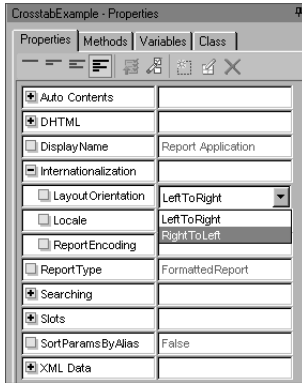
CrosstabExample - Properties

Properties | Methods | Variables | Class

| | |
|---|---|
| Auto Contents | |
| DHTML | |
| DisplayName | Report Application |
| Internationalization | |
| LayoutOrientation | LeftToRight |
| Locale | LeftToRight |
| ReportEncoding | RightToLeft |
| ReportType | FormattedReport |
| Searching | |
| Slots | |
| SortParamsByAlias | False |
| XML Data | |